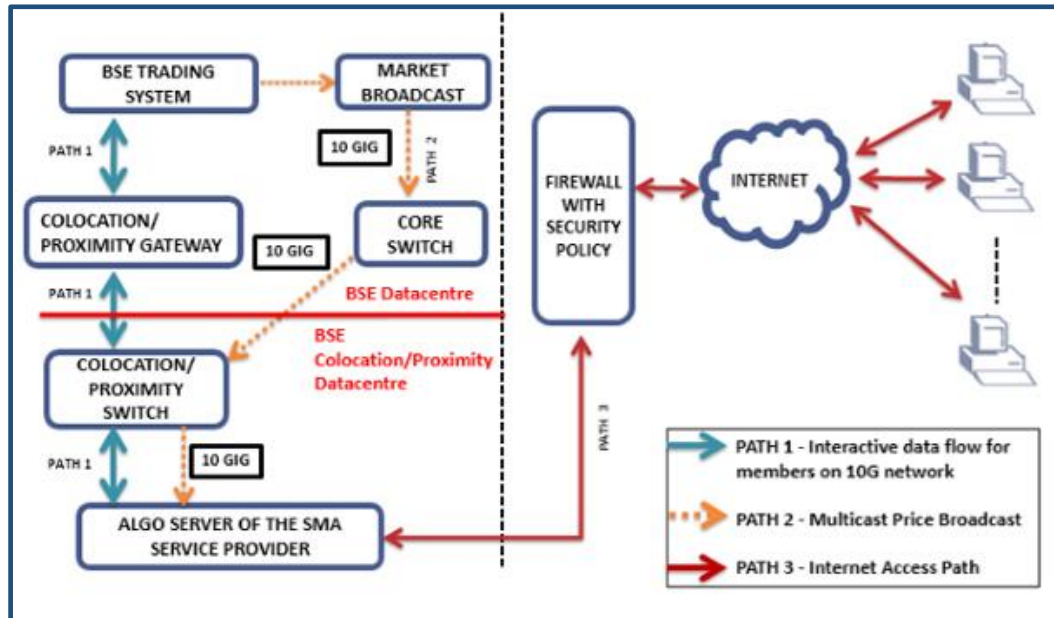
BSE TRADING SYSTEM

MARKET BROADCAST

PATH 1

10 GIG

PATH 2

COLOCATION/ PROXIMITY GATEWAY

10 GIG

CORE SWITCH

PATH 1

BSE Datacentre

BSE Colocation/Proximity Datacentre

COLOCATION/ PROXIMITY SWITCH

PATH 1

10 GIG

ALGO SERVER OF THE SMA SERVICE PROVIDER

FIREWALL WITH SECURITY POLICY

PATH 3

INTERNET

PATH 1 - Interactive data flow for members on 10G network

PATH 2 - Multicast Price Broadcast

PATH 3 - Internet Access Path